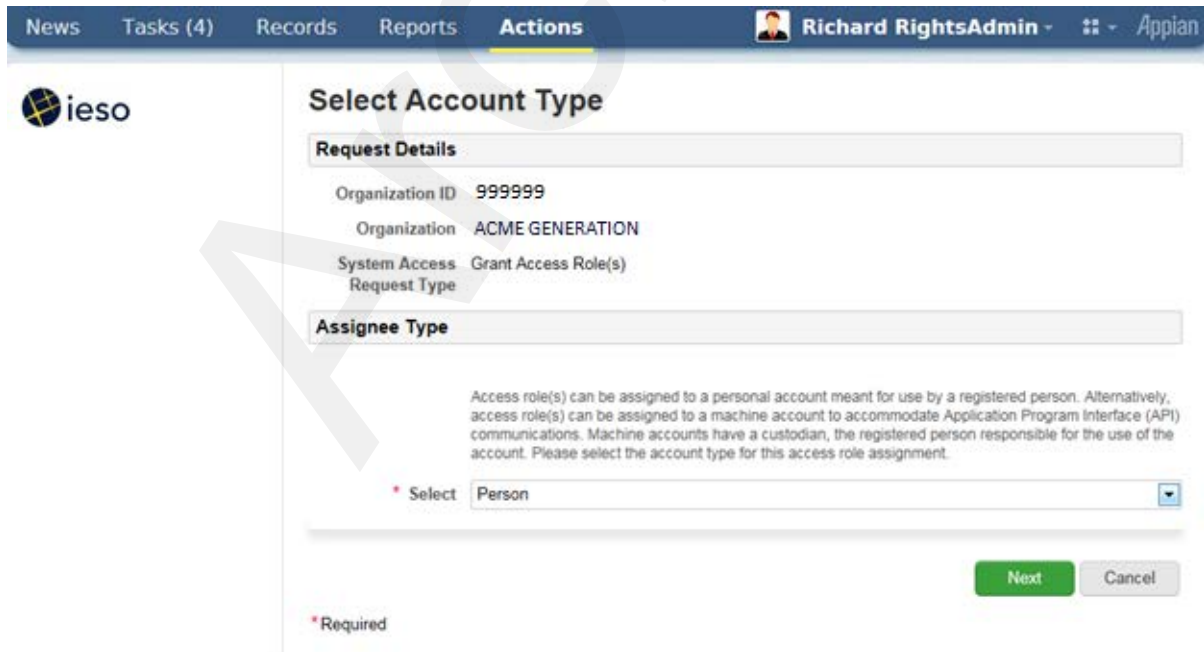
News Tasks (4) Records Reports Actions Richard RightsAdmin Appian

ieso

Select Account Type

Request Details

Organization ID 999999

Organization ACME GENERATION

System Access Request Type Grant Access Role(s)

Assignee Type

Access role(s) can be assigned to a personal account meant for use by a registered person. Alternatively, access role(s) can be assigned to a machine account to accommodate Application Program Interface (API) communications. Machine accounts have a custodian, the registered person responsible for the use of the account. Please select the account type for this access role assignment.

* Select Person

Next Cancel

*Required